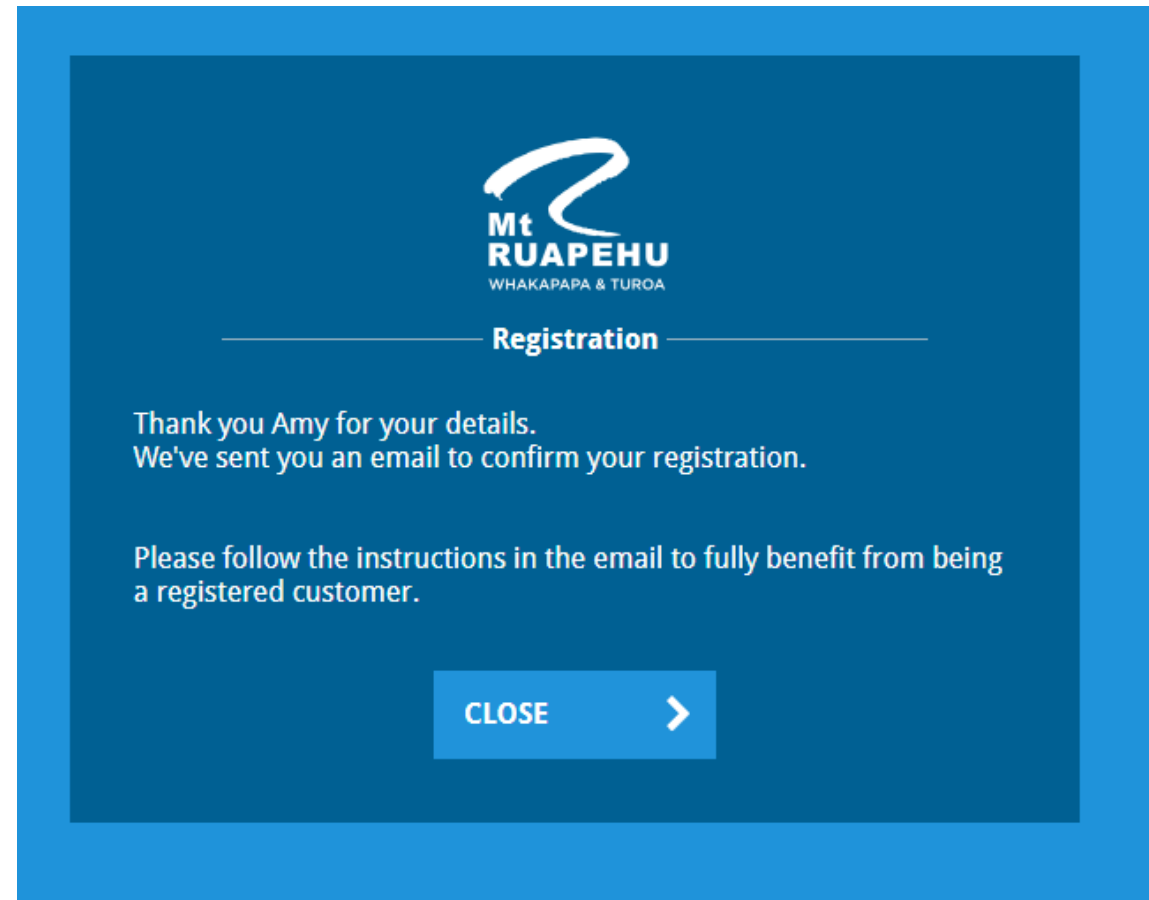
Mt
RUAPEHU
WHAKAPAPA & TUROA

Registration

Thank you Amy for your details.
We've sent you an email to confirm your registration.

Please follow the instructions in the email to fully benefit from being a registered customer.

CLOSE